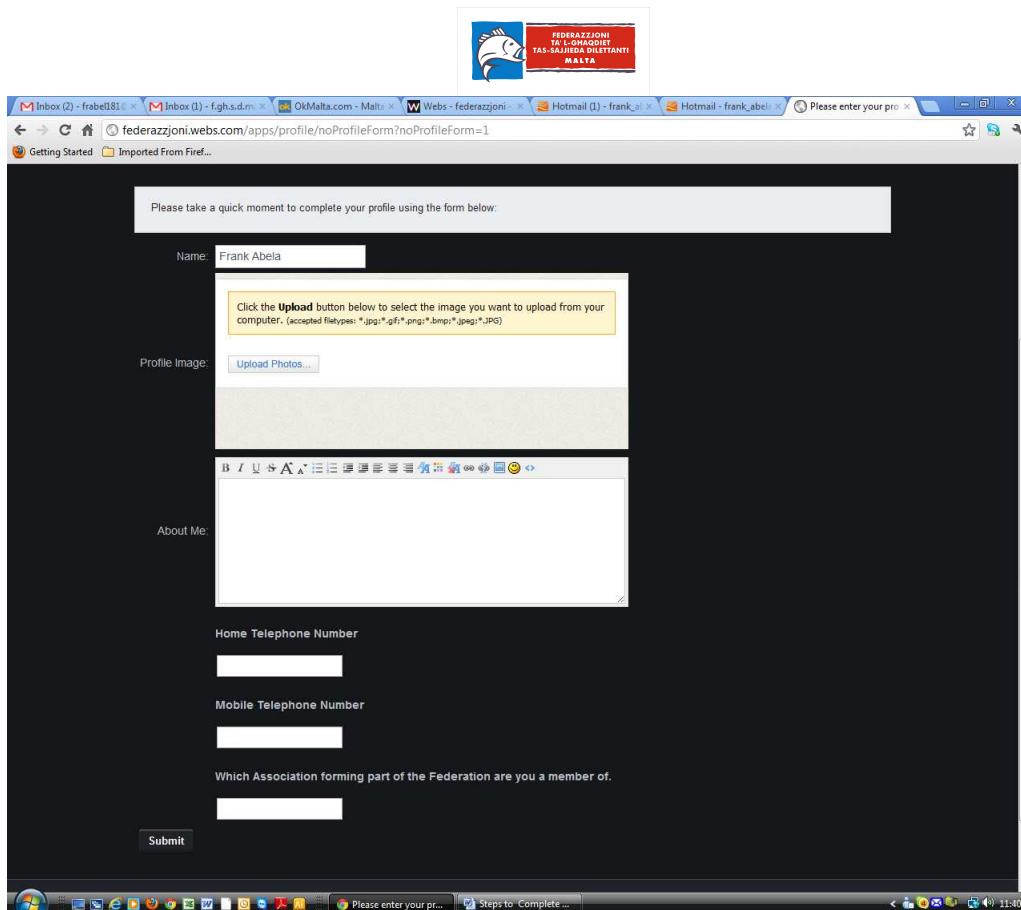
FEDERAZZJONI TA' L-GHAQDIET TAS-SAJJIEDA DILETTANTI MALTA

Inbox (2) - frabel181 × | Inbox (1) - f.gh.s.d.m × | OkMalta.com - Malta × | Webs - federazzjoni - × | Hotmail (1) - frank_al × | Hotmail - frank_abela × | Please enter your pro ×

federazzjoni.webs.com/apps/profile/noProfileForm?noProfileForm=1

Getting Started | Imported From Firef...

Please take a quick moment to complete your profile using the form below:

Name: Frank Abela

Click the **Upload** button below to select the image you want to upload from your computer. (accepted filetypes: *.jpg;*.gif;*.png;*.bmp;*.jpeg;*.JPG)

Profile Image:

Upload Photos...

About Me:

Home Telephone Number

Mobile Telephone Number

Which Association forming part of the Federation are you a member of.

Submit

Please enter your pr... | Steps to Complete ...

11:40